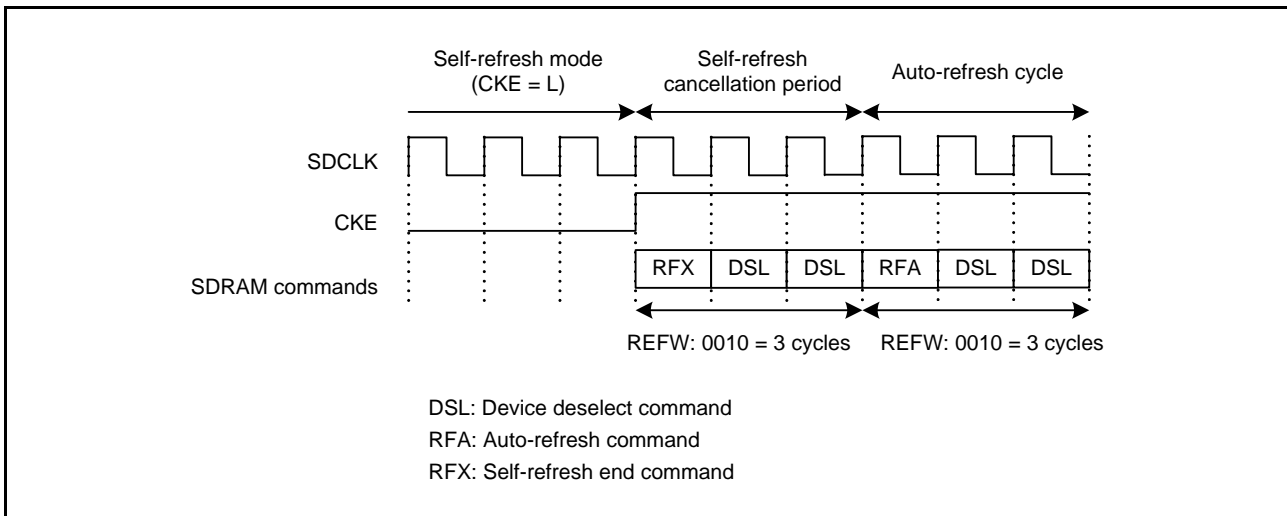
Self-refresh mode (CKE = L)

Self-refresh cancellation period

Auto-refresh cycle

SDCLK

CKE

SDRAM commands

| RFX | DSL | DSL | RFA | DSL | DSL |
|---|---|---|---|---|---|

REFW: 0010 = 3 cycles

REFW: 0010 = 3 cycles

DSL: Device deselect command
RFA: Auto-refresh command
RFX: Self-refresh end command